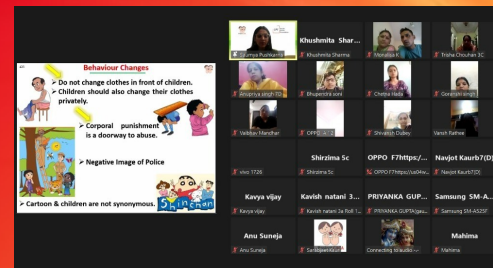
Behaviour Changes

➢ Do not change clothes in front of children.
➢ Children should also change their clothes privately.

➢ Corporal punishment is a doorway to abuse.

➢ Negative Image of Police

➢ Cartoon & children are not synonymous.

Shinchan

Saumya Pushkarna
Khushmita Shar...
Khushmita Sharma
Monalisa K
Trisha Chouhan 3C
Ananya singh 7D
Bhupendra soni
Chetna Hada
Geetanjali singh
Vaibhav Mandhar
OPPO A...
Shivansh Dubey
Vansh Rathor
vivo 1726
Shirzima Sc
Shirzima Sc
OPPO F7https:/...
OPPO F7https://us04w...
Navjot Kaurb7(D)
Navjot Kaurb7(D)
Kavya vijay
Kavya vijay
Kavish natani 3...
Kavish natani 3a Roll 1...
PRIYANKA GUP...
PRIYANKA GUPTA(gaa...
Samsung SM-A...
Samsung SM-A325F
Anu Suneja
Anu Suneja
SarbjeetKaur
Connecting to audio...
Mahima
Mahima